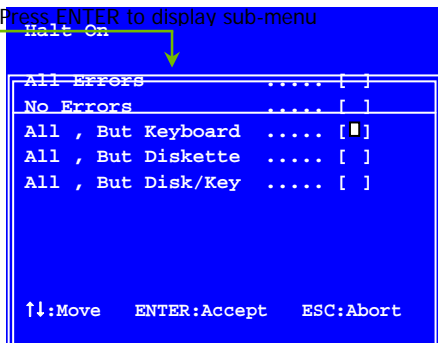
Press ENTER to display sub-menu

Halt On

All Errors ..... [ ]
No Errors ..... [ ]
All , But Keyboard ..... [■]
All , But Diskette ..... [ ]
All , But Disk/Key ..... [ ]

↑↓:Move ENTER:Accept ESC:Abort